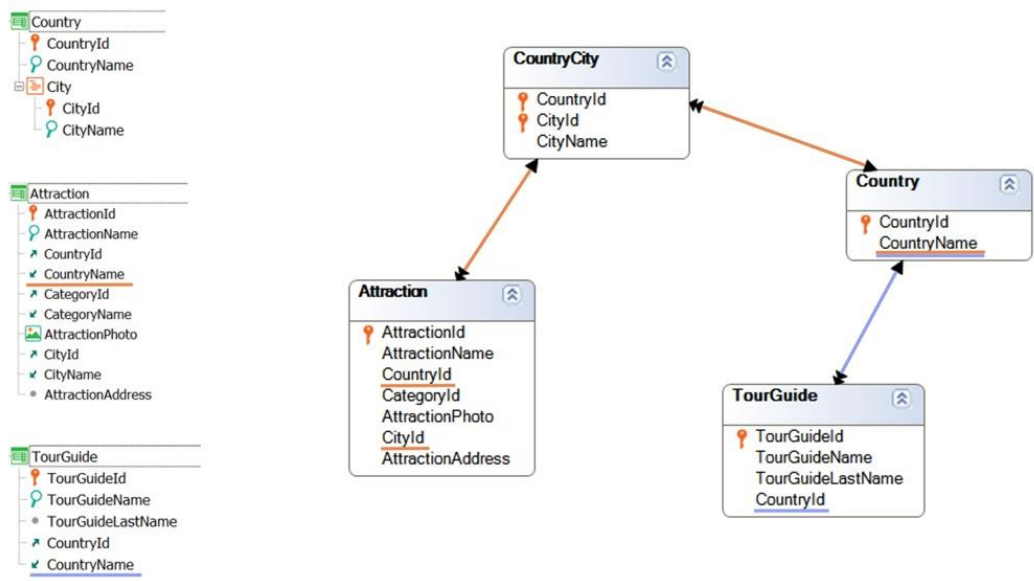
Country
CountryId
CountryName
City
CityId
CityName

Attraction
AttractionId
AttractionName
CountryId
CountryName
CategoryId
CategoryName
AttractionPhoto
CityId
CityName
AttractionAddress

TourGuide
TourGuideId
TourGuideName
TourGuideLastName
CountryId
CountryName

CountryCity
CountryId
CityId
CityName

Country
CountryId
CountryName

Attraction
AttractionId
AttractionName
CountryId
CategoryId
AttractionPhoto
CityId
AttractionAddress

TourGuide
TourGuideId
TourGuideName
TourGuideLastName
CountryId